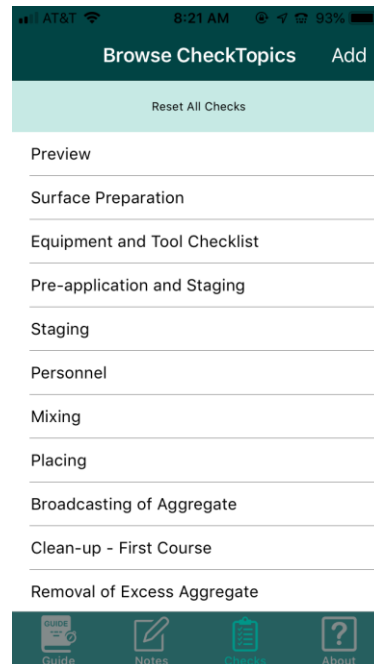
AT&T 8:21 AM 93%

Browse CheckTopics Add

Reset All Checks

Preview

Surface Preparation

Equipment and Tool Checklist

Pre-application and Staging

Staging

Personnel

Mixing

Placing

Broadcasting of Aggregate

Clean-up - First Course

Removal of Excess Aggregate

GUIDE
Guide Notes Checks About